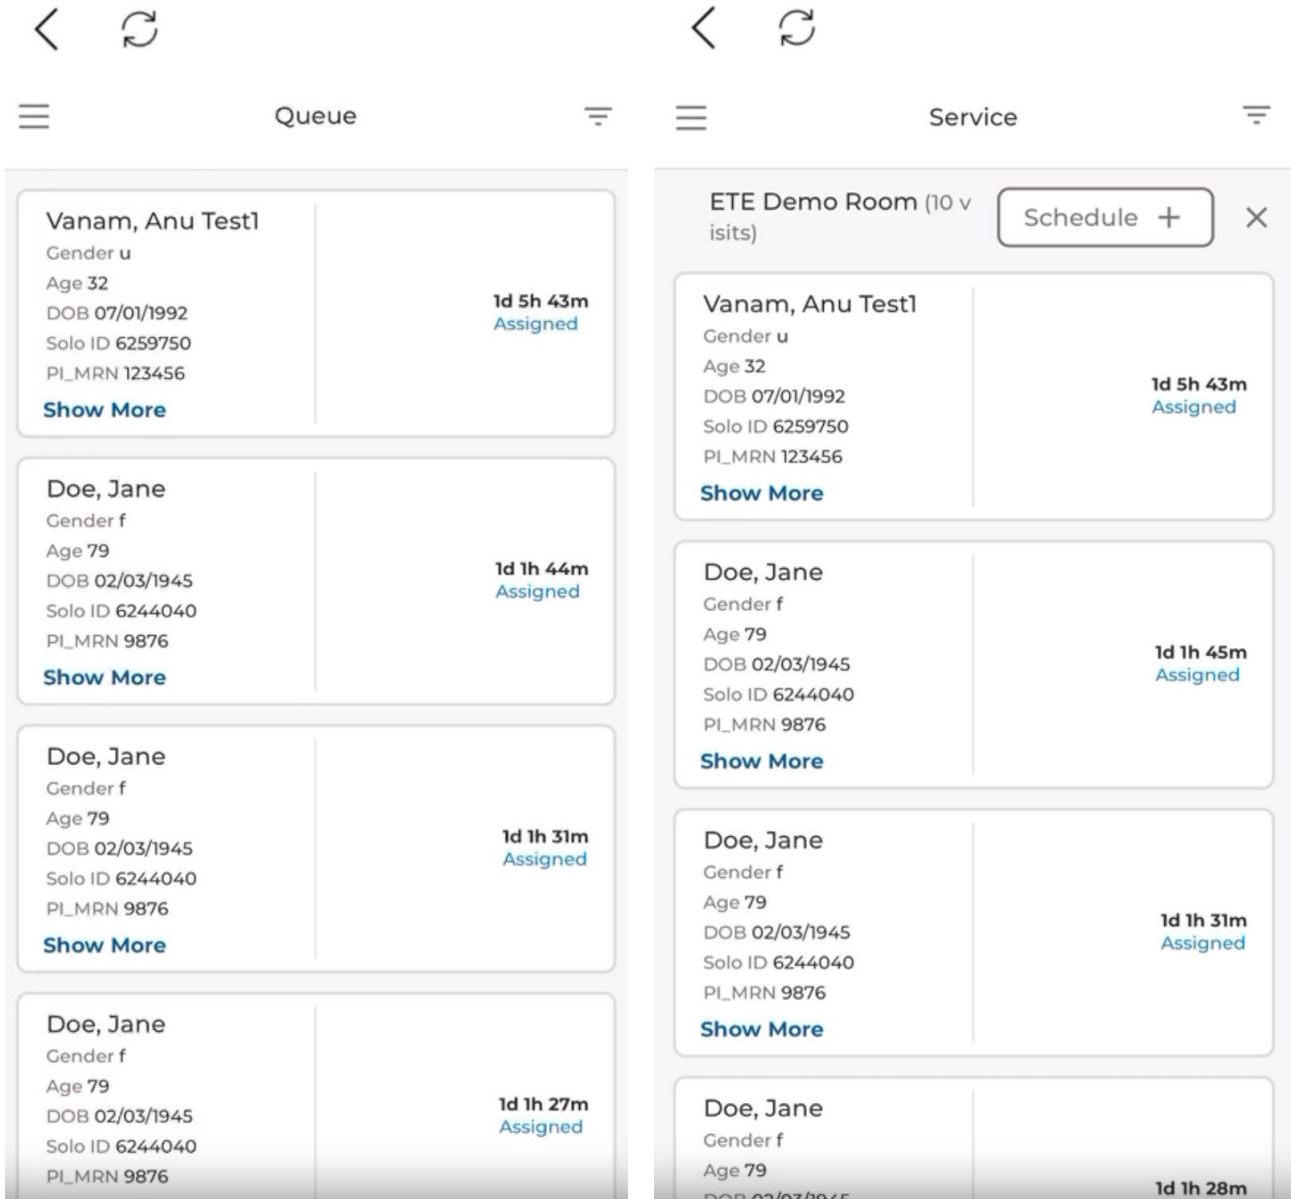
Queue

Vanam, Anu Test1
Gender u
Age 32
DOB 07/01/1992
Solo ID 6259750
PI_MRN 123456
Show More

1d 5h 43m
Assigned

Doe, Jane
Gender f
Age 79
DOB 02/03/1945
Solo ID 6244040
PI_MRN 9876
Show More

1d 1h 44m
Assigned

Doe, Jane
Gender f
Age 79
DOB 02/03/1945
Solo ID 6244040
PI_MRN 9876
Show More

1d 1h 31m
Assigned

Doe, Jane
Gender f
Age 79
DOB 02/03/1945
Solo ID 6244040
PI_MRN 9876

1d 1h 27m
Assigned

Service

ETE Demo Room (10 visits)
Schedule +
×

Vanam, Anu Test1
Gender u
Age 32
DOB 07/01/1992
Solo ID 6259750
PI_MRN 123456
Show More

1d 5h 43m
Assigned

Doe, Jane
Gender f
Age 79
DOB 02/03/1945
Solo ID 6244040
PI_MRN 9876
Show More

1d 1h 45m
Assigned

Doe, Jane
Gender f
Age 79
DOB 02/03/1945
Solo ID 6244040
PI_MRN 9876
Show More

1d 1h 31m
Assigned

Doe, Jane
Gender f
Age 79
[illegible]

1d 1h 28m